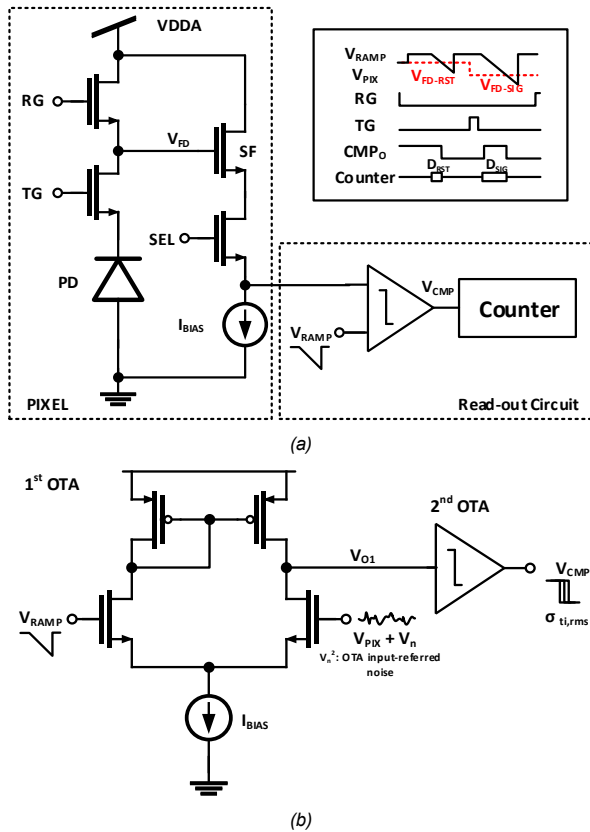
VDDA

RG

$V_{FD}$

SF

TG

SEL

PD

$I_{BIAS}$

PIXEL

$V_{RAMP}$
$V_{PIX}$
$V_{FD-RST}$
$V_{FD-SIG}$
RG
TG
$CMP_O$
Counter
$D_{RST}$
$D_{SIG}$

$V_{CMP}$

Counter

$V_{RAMP}$

Read-out Circuit

(a)

$1^{st}$ OTA

$2^{nd}$ OTA

$V_{O1}$

$V_{CMP}$

$V_{RAMP}$

$V_{PIX} + V_n$

$V_n^2$: OTA input-referred noise

$\sigma_{ti,rms}$

$I_{BIAS}$

(b)